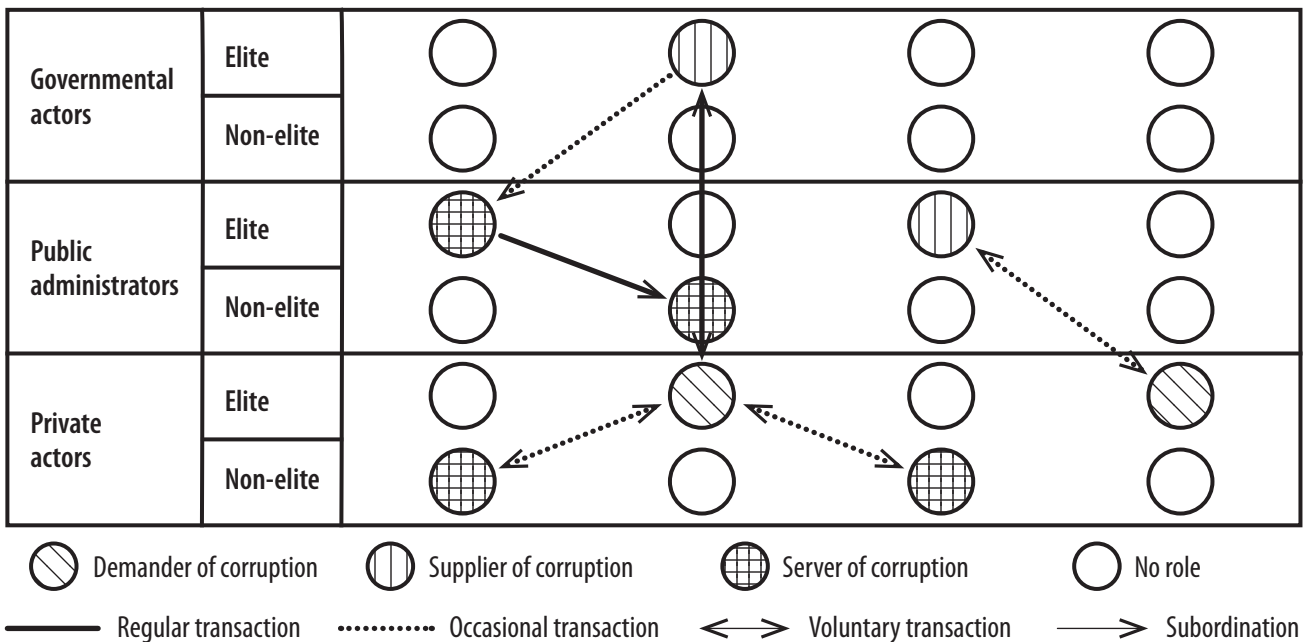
| Governmental actors | Elite |
|---|---|
| | Non-elite |
| Public administrators | Elite |
| | Non-elite |
| Private actors | Elite |
| | Non-elite |

Demander of corruption
Supplier of corruption
Server of corruption
No role

Regular transaction
Occasional transaction
Voluntary transaction
Subordination